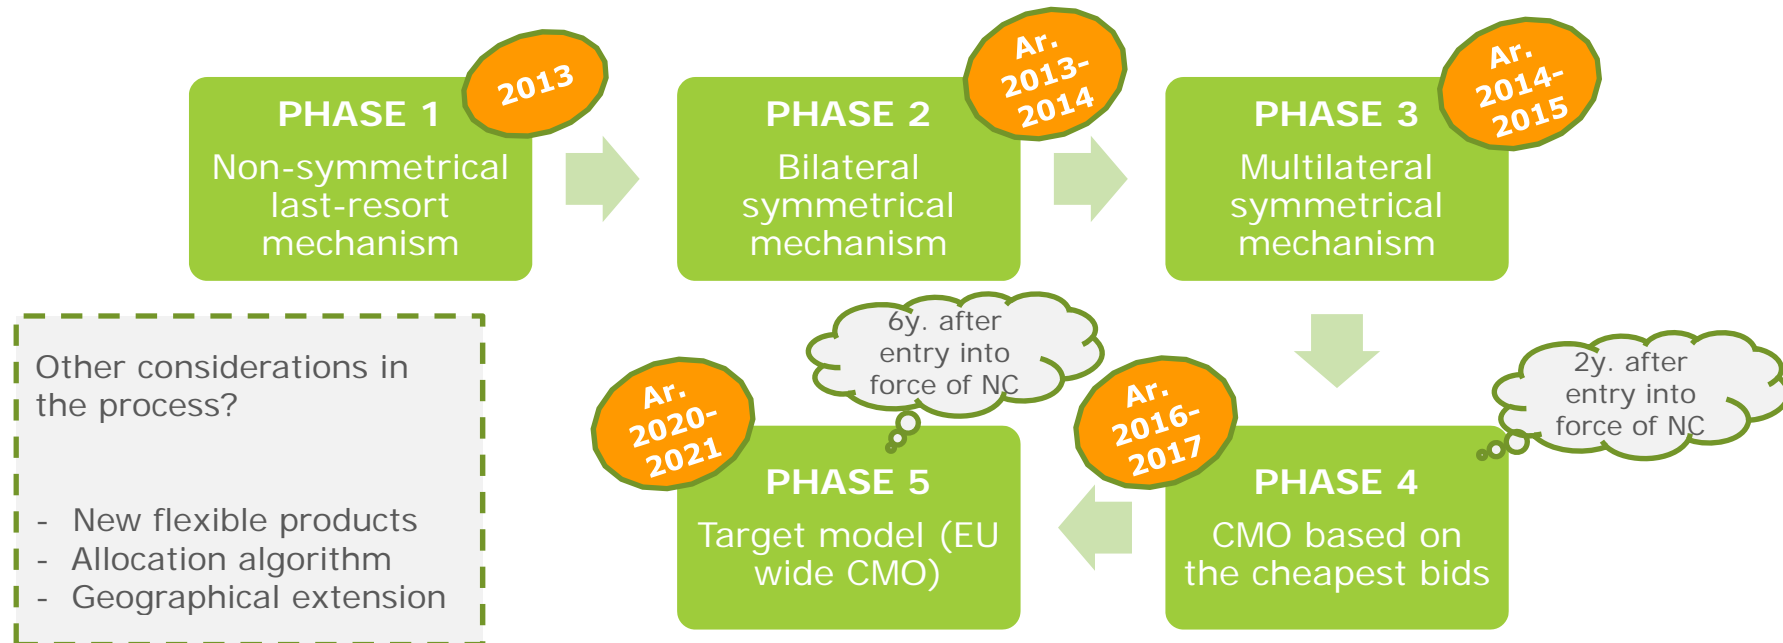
PHASE 1
2013
Non-symmetrical last-resort mechanism

PHASE 2
Ar. 2013-2014
Bilateral symmetrical mechanism

PHASE 3
Ar. 2014-2015
Multilateral symmetrical mechanism

Other considerations in the process?

- New flexible products
- Allocation algorithm
- Geographical extension

6y. after entry into force of NC

Ar. 2020-2021
PHASE 5
Target model (EU wide CMO)

Ar. 2016-2017
PHASE 4
CMO based on the cheapest bids

2y. after entry into force of NC